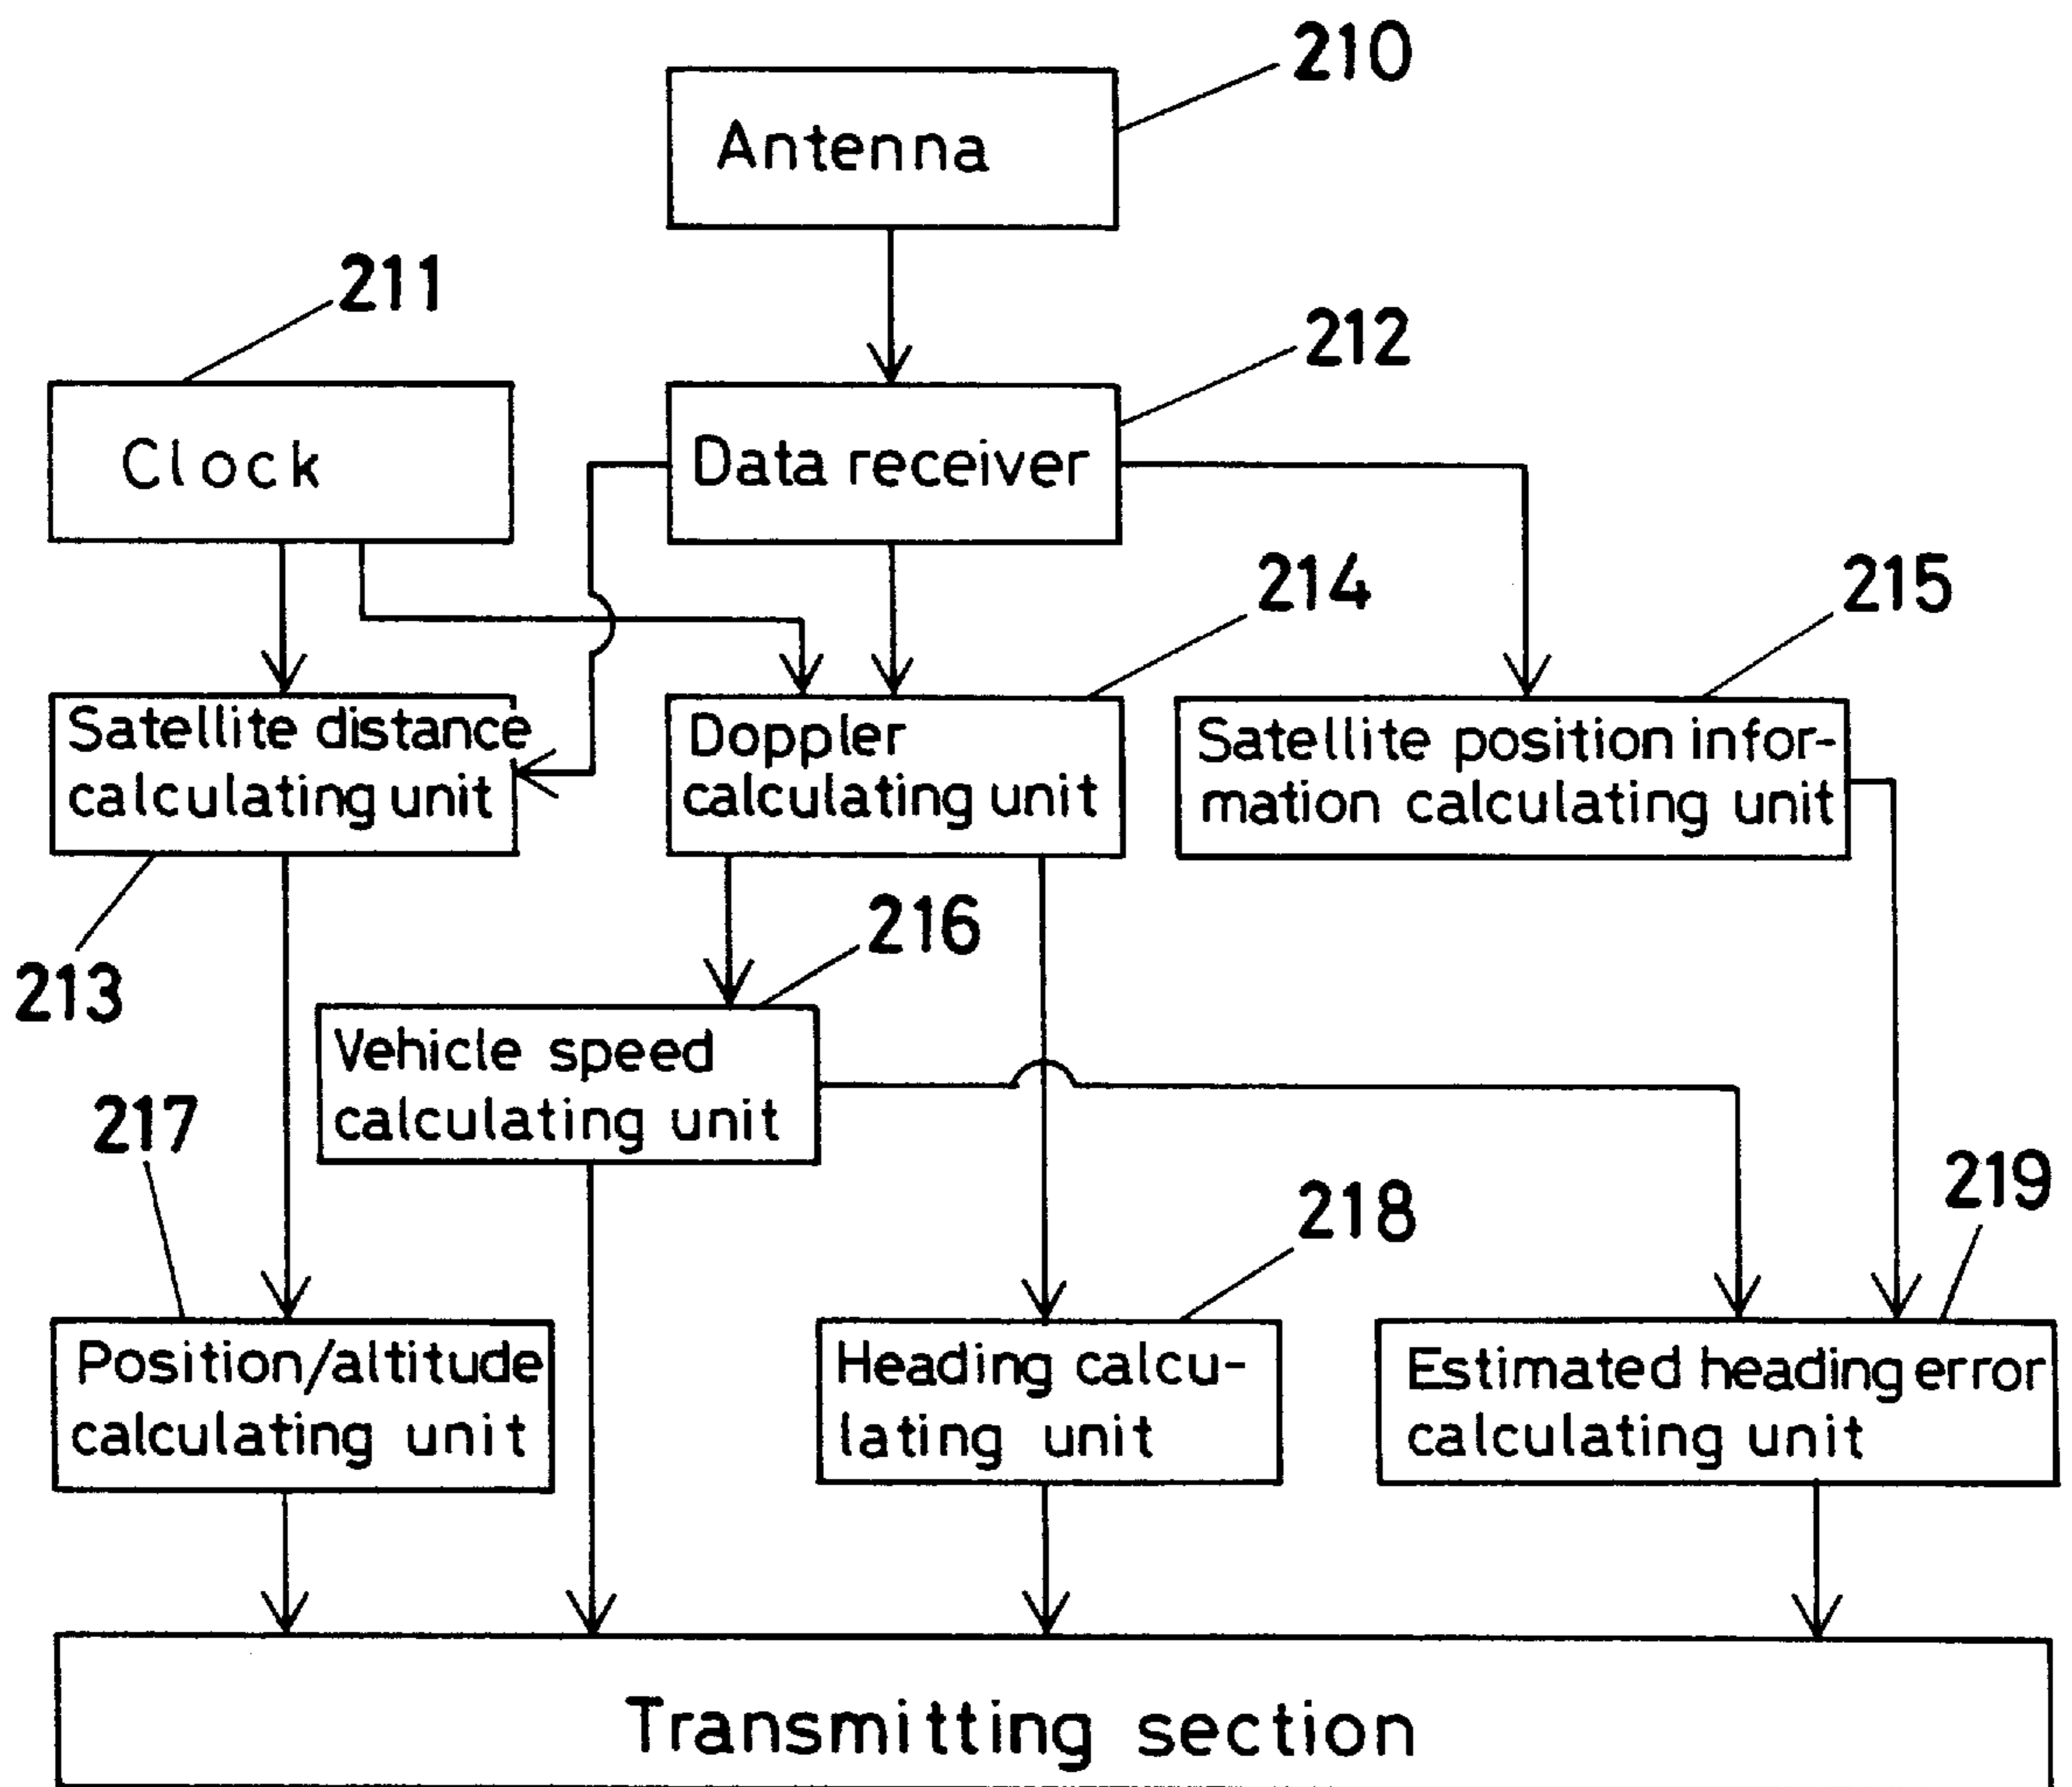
210
Antenna

211
Clock

212
Data receiver

214
215
Satellite distance calculating unit
Doppler calculating unit
Satellite position information calculating unit

213
216
Vehicle speed calculating unit

217
218
219
Position/altitude calculating unit
Heading calculating unit
Estimated heading error calculating unit

Transmitting section